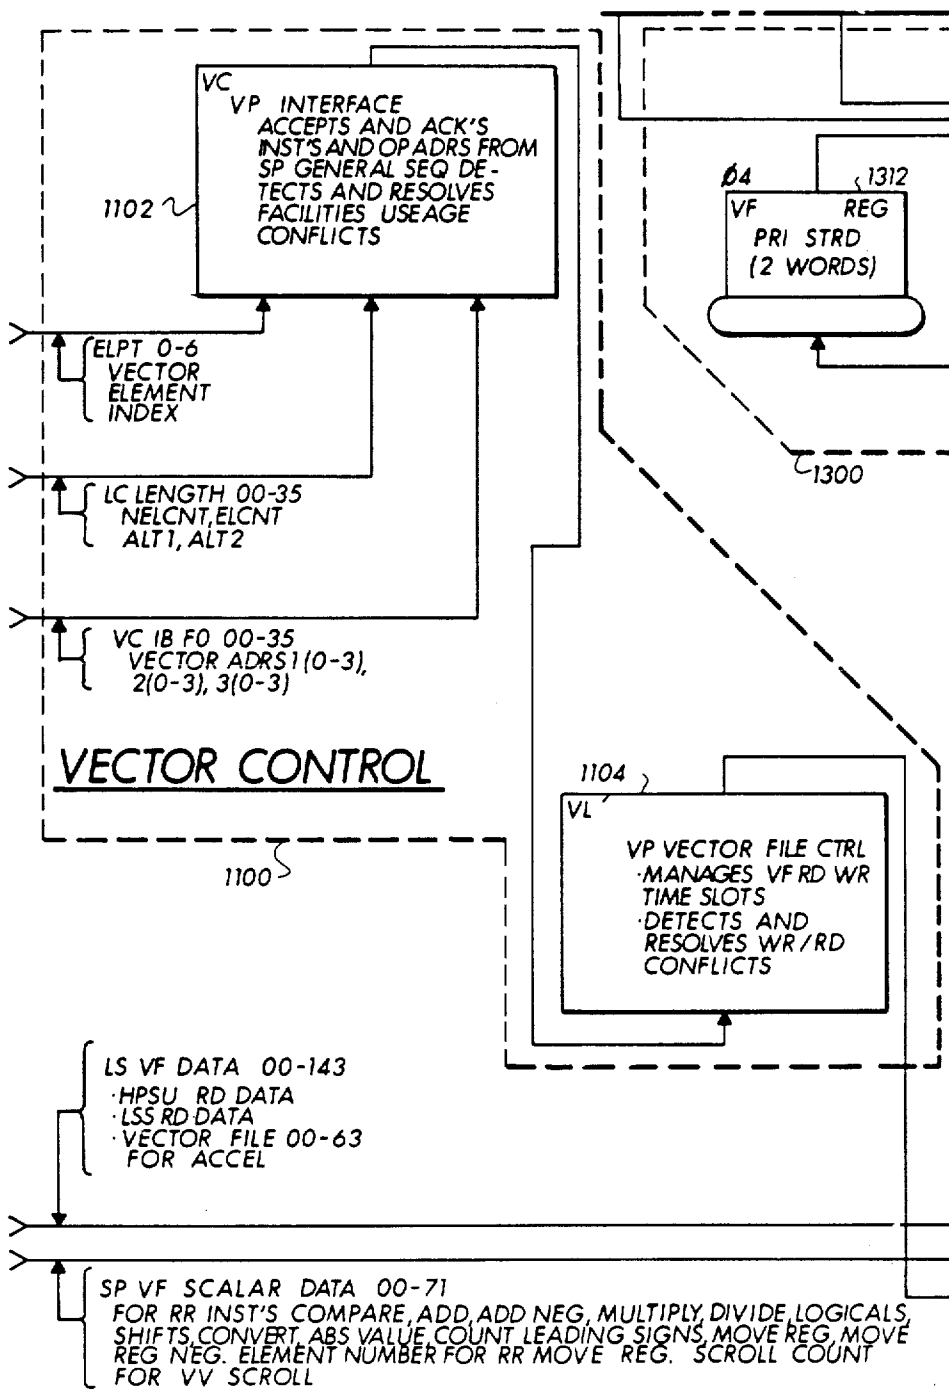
VC
VP INTERFACE
ACCEPTS AND ACK'S INST'S AND OP ADRS FROM SP GENERAL SEQ DETECTS AND RESOLVES FACILITIES USEAGE CONFLICTS

1102

ELPT 0-6
VECTOR ELEMENT INDEX

LC LENGTH 00-35
NELCNT, ELCNT
ALT 1, ALT 2

VC IB F0 00-35
VECTOR ADRS 1(0-3), 2(0-3), 3(0-3)

VECTOR CONTROL

1100

Ø4
1312
VF REG
PRI STRD
(2 WORDS)

1300

1104
VL
VP VECTOR FILE CTRL
·MANAGES VF RD WR TIME SLOTS
·DETECTS AND RESOLVES WR/RD CONFLICTS

LS VF DATA 00-143
·HPSU RD DATA
·LSS RD DATA
·VECTOR FILE 00-63 FOR ACCEL

SP VF SCALAR DATA 00-71
FOR RR INST'S COMPARE, ADD, ADD NEG, MULTIPLY, DIVIDE, LOGICALS, SHIFTS, CONVERT, ABS VALUE, COUNT LEADING SIGNS, MOVE REG, MOVE REG NEG. ELEMENT NUMBER FOR RR MOVE REG. SCROLL COUNT FOR VV SCROLL